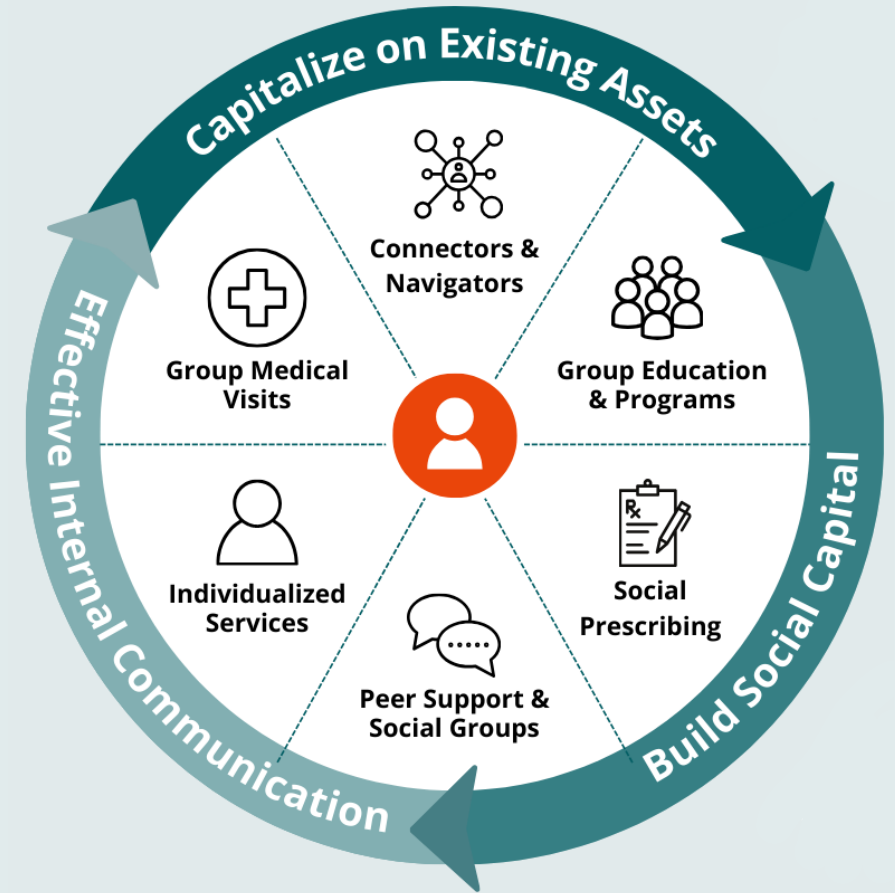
Capitalize on Existing Assets

Connectors & Navigators

Group Medical Visits

Group Education & Programs

Individualized Services

Social Prescribing

Peer Support & Social Groups

Build Social Capital

Effective Internal Communication